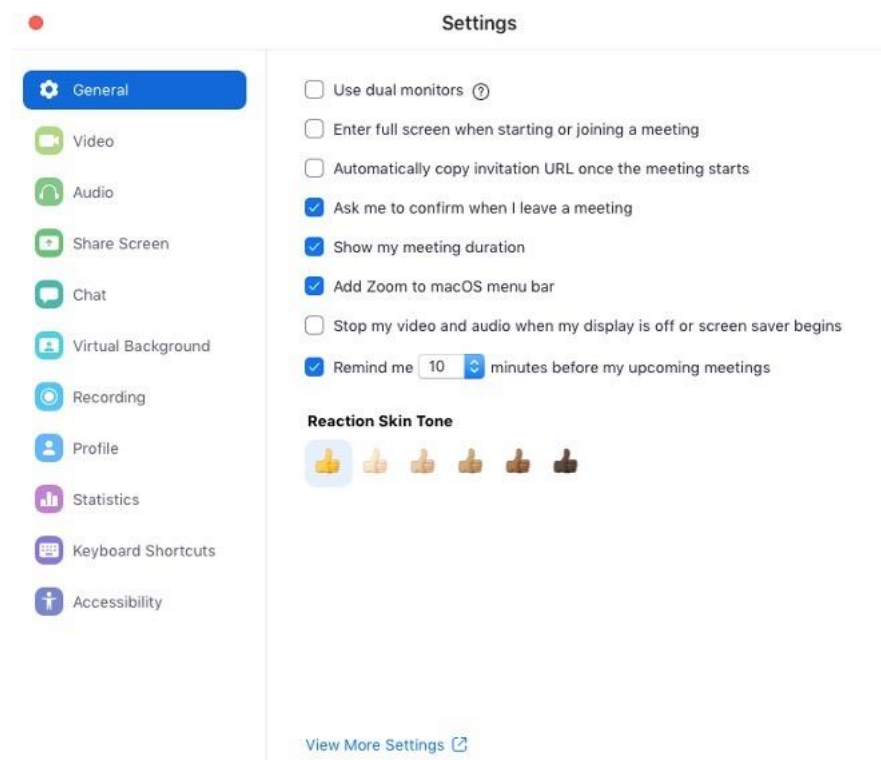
Settings

General
Video
Audio
Share Screen
Chat
Virtual Background
Recording
Profile
Statistics
Keyboard Shortcuts
Accessibility

Use dual monitors ?

Enter full screen when starting or joining a meeting

Automatically copy invitation URL once the meeting starts

Ask me to confirm when I leave a meeting

Show my meeting duration

Add Zoom to macOS menu bar

Stop my video and audio when my display is off or screen saver begins

Remind me 10 minutes before my upcoming meetings

Reaction Skin Tone

View More Settings